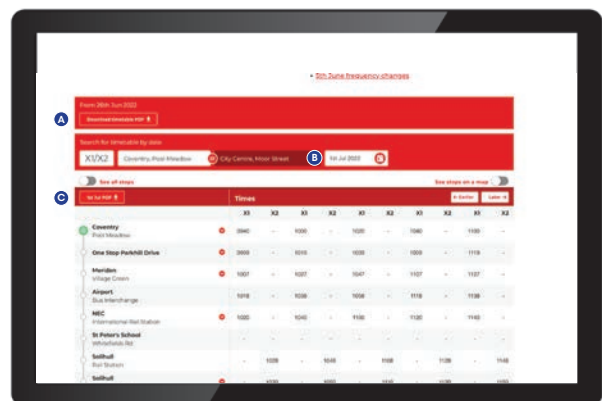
• 5th June frequency changes

From 26th Jun 2022

Download timetable PDF

A

Search for timetable by date

X1/X2

Coventry, Pool Meadow

City Centre, Moor Street

B

1st Jul 2022

See all stops

See stops on a map

C

1st Jul PDF

Times

Earlier

Later

| | X1 | X2 | X1 | X2 | X1 | X2 | X1 | X2 | X1 | X2 |
|---|---|---|---|---|---|---|---|---|---|---|
| Coventry Pool Meadow | 0940 | - | 1000 | - | 1020 | - | 1040 | - | 1100 | - |
| One Stop Parkhill Drive | 0959 | - | 1019 | - | 1039 | - | 1059 | - | 1119 | - |
| Meriden Village Green | 1007 | - | 1027 | - | 1047 | - | 1107 | - | 1127 | - |
| Airport Bus Interchange | 1018 | - | 1038 | - | 1058 | - | 1118 | - | 1138 | - |
| NEC International Rail Station | 1020 | - | 1040 | - | 1100 | - | 1120 | - | 1140 | - |
| St Peter's School Whitefields Rd | - | - | - | - | - | - | - | - | - | - |
| Solihull Rail Station | - | 1028 | - | 1048 | - | 1108 | - | 1128 | - | 1148 |
| Solihull | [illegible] | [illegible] | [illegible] | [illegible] | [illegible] | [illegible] | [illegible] | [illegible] | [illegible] | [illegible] |